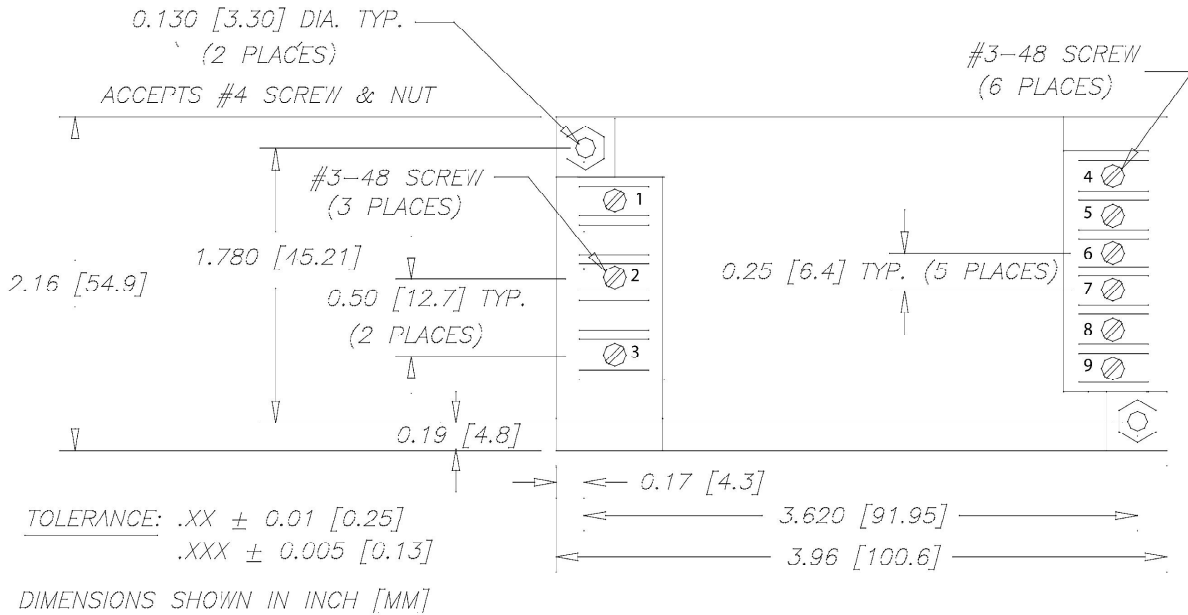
0.130 [3.30] DIA. TYP.
(2 PLACES)
ACCEPTS #4 SCREW & NUT

#3-48 SCREW
(6 PLACES)

#3-48 SCREW
(3 PLACES)

1
2
3

4
5
6
7
8
9

1.780 [45.21]
2.16 [54.9]
0.50 [12.7] TYP.
(2 PLACES)
0.25 [6.4] TYP. (5 PLACES)
0.19 [4.8]
0.17 [4.3]
3.620 [91.95]
3.96 [100.6]

TOLERANCE: .XX $\pm$ 0.01 [0.25]
.XXX $\pm$ 0.005 [0.13]

DIMENSIONS SHOWN IN INCH [MM]